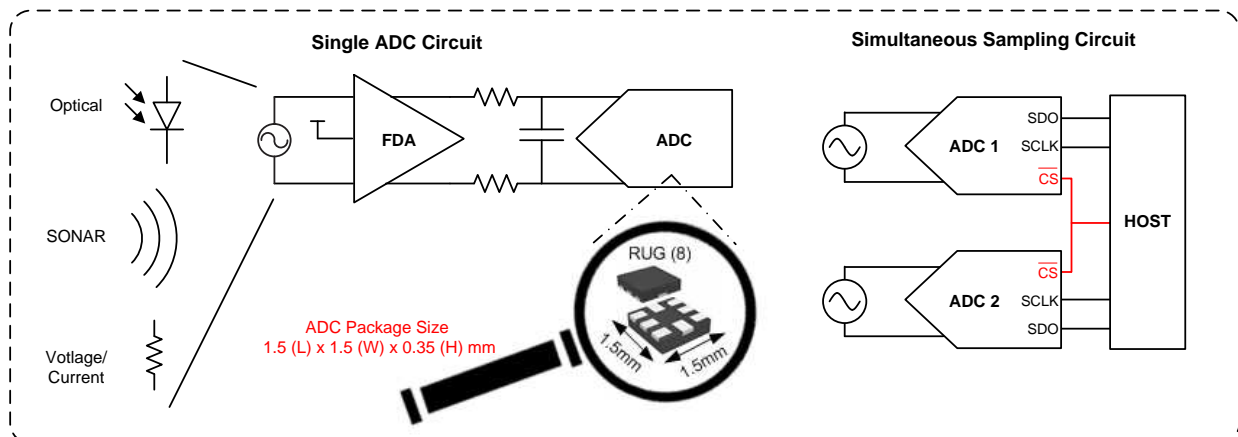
Single ADC Circuit

Simultaneous Sampling Circuit

Optical

SONAR

Votlage/ Current

FDA

ADC

RUG (8)

1.5mm

1.5mm

ADC Package Size
1.5 (L) x 1.5 (W) x 0.35 (H) mm

ADC 1

SDO

SCLK

$\overline{CS}$

HOST

$\overline{CS}$

ADC 2

SCLK

SDO